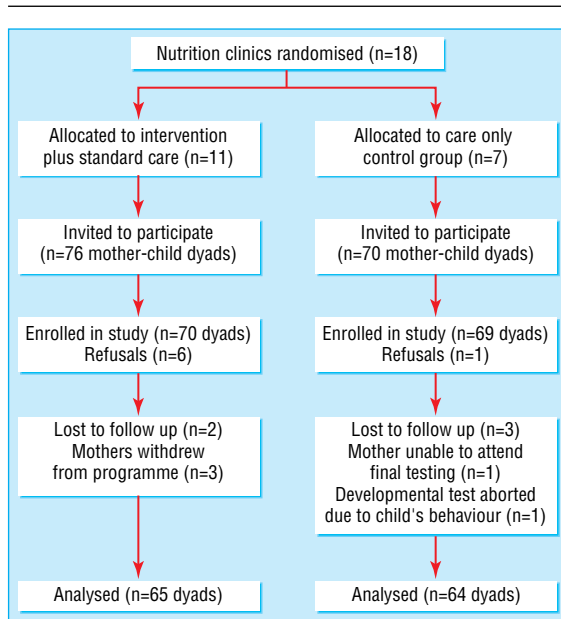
Nutrition clinics randomised (n=18)

Allocated to intervention plus standard care (n=11)

Invited to participate (n=76 mother-child dyads)

Enrolled in study (n=70 dyads)
Refusals (n=6)

Lost to follow up (n=2)
Mothers withdrew from programme (n=3)

Analysed (n=65 dyads)

Allocated to care only control group (n=7)

Invited to participate (n=70 mother-child dyads)

Enrolled in study (n=69 dyads)
Refusals (n=1)

Lost to follow up (n=3)
Mother unable to attend final testing (n=1)
Developmental test aborted due to child's behaviour (n=1)

Analysed (n=64 dyads)